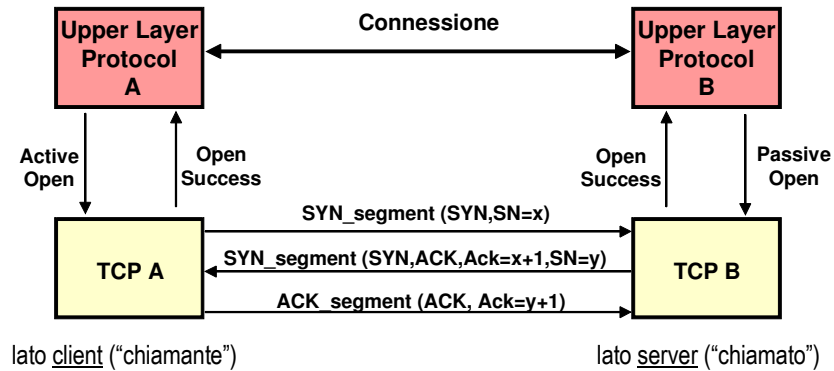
Upper Layer Protocol A

Connessione

Upper Layer Protocol B

Active Open

Open Success

Open Success

Passive Open

SYN_segment (SYN,SN=x)

TCP A

SYN_segment (SYN,ACK,Ack=x+1,SN=y)

TCP B

ACK_segment (ACK, Ack=y+1)

lato client (“chiamante”)

lato server (“chiamato”)